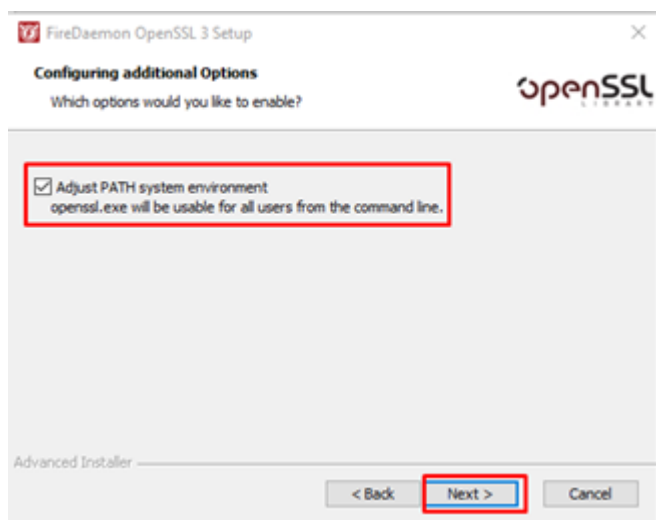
FireDaemon OpenSSL 3 Setup

Configuring additional Options

Which options would you like to enable?

openSSL
LIBRARY

Adjust PATH system environment
openssl.exe will be usable for all users from the command line.

Advanced Installer

< Back

Next >

Cancel